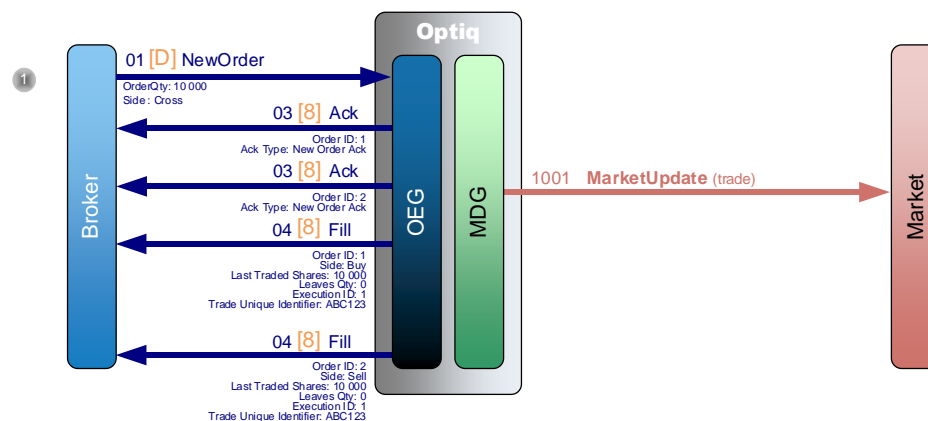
1

Broker

01 [D] NewOrder
OrderQty: 10 000
Side: Cross

03 [8] Ack
Order ID: 1
Ack Type: New Order Ack

03 [8] Ack
Order ID: 2
Ack Type: New Order Ack

04 [8] Fill
Order ID: 1
Side: Buy
Last Traded Shares: 10 000
Leaves Qty: 0
Execution ID: 1
Trade Unique Identifier: ABC123

04 [8] Fill
Order ID: 2
Side: Sell
Last Traded Shares: 10 000
Leaves Qty: 0
Execution ID: 1
Trade Unique Identifier: ABC123

Optiq

OEG

MDG

1001 MarketUpdate (trade)

Market